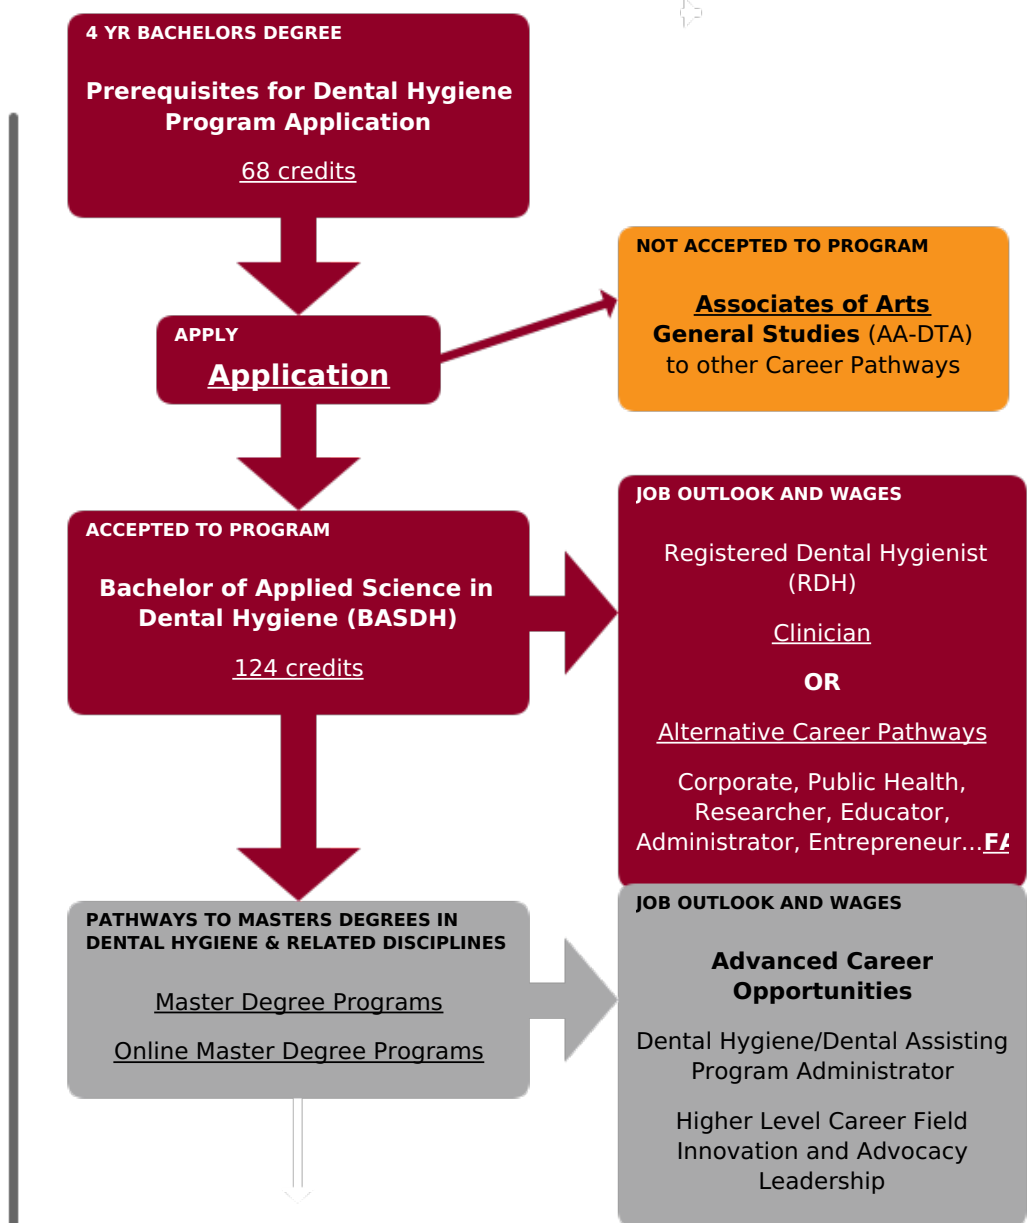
4 YR BACHELORS DEGREE

Prerequisites for Dental Hygiene Program Application

68 credits

NOT ACCEPTED TO PROGRAM

Associates of Arts General Studies (AA-DTA) to other Career Pathways

APPLY

Application

ACCEPTED TO PROGRAM

Bachelor of Applied Science in Dental Hygiene (BASDH)

124 credits

JOB OUTLOOK AND WAGES

Registered Dental Hygienist (RDH)

Clinician

OR

Alternative Career Pathways

Corporate, Public Health, Researcher, Educator, Administrator, Entrepreneur...FA

PATHWAYS TO MASTERS DEGREES IN DENTAL HYGIENE & RELATED DISCIPLINES

Master Degree Programs

Online Master Degree Programs

JOB OUTLOOK AND WAGES

Advanced Career Opportunities

Dental Hygiene/Dental Assisting Program Administrator

Higher Level Career Field Innovation and Advocacy Leadership